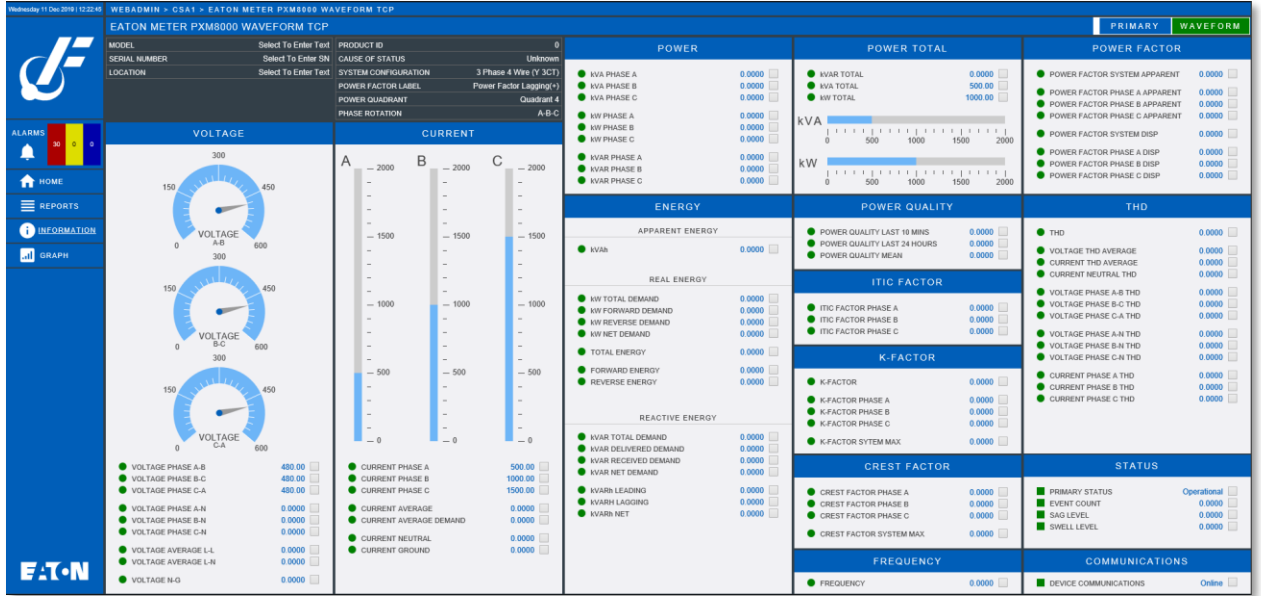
Wednesday 11 Dec 2019 | 12:22:45

WEBADMIN > CSA1 > EATON METER PXM8000 WAVEFORM TCP

EATON METER PXM8000 WAVEFORM TCP

PRIMARY WAVEFORM

ALARMS 30 0 0

HOME
REPORTS
INFORMATION
GRAPH

E·T·N

| MODEL | Select To Enter Text |
|---|---|
| SERIAL NUMBER | Select To Enter SN |
| LOCATION | Select To Enter Text |

| PRODUCT ID | 0 |
|---|---|
| CAUSE OF STATUS | Unknown |
| SYSTEM CONFIGURATION | 3 Phase 4 Wire (Y 3CT) |
| POWER FACTOR LABEL | Power Factor Lagging(+) |
| POWER QUADRANT | Quadrant 4 |
| PHASE ROTATION | A-B-C |

VOLTAGE

300 150 450 0 600 VOLTAGE A-B
300 150 450 0 600 VOLTAGE B-C
300 150 450 0 600 VOLTAGE C-A

VOLTAGE PHASE A-B 480.00
VOLTAGE PHASE B-C 480.00
VOLTAGE PHASE C-A 480.00
VOLTAGE PHASE A-N 0.0000
VOLTAGE PHASE B-N 0.0000
VOLTAGE PHASE C-N 0.0000
VOLTAGE AVERAGE L-L 0.0000
VOLTAGE AVERAGE L-N 0.0000
VOLTAGE N-G 0.0000

CURRENT

A B C
2000 1500 1000 500 0
2000 1500 1000 500 0
2000 1500 1000 500 0

CURRENT PHASE A 500.00
CURRENT PHASE B 1000.00
CURRENT PHASE C 1500.00
CURRENT AVERAGE 0.0000
CURRENT AVERAGE DEMAND 0.0000
CURRENT NEUTRAL 0.0000
CURRENT GROUND 0.0000

POWER

kVA PHASE A 0.0000
kVA PHASE B 0.0000
kVA PHASE C 0.0000
kW PHASE A 0.0000
kW PHASE B 0.0000
kW PHASE C 0.0000
kVAR PHASE A 0.0000
kVAR PHASE B 0.0000
kVAR PHASE C 0.0000

ENERGY

APPARENT ENERGY
kVAh 0.0000

REAL ENERGY
kW TOTAL DEMAND 0.0000
kW FORWARD DEMAND 0.0000
kW REVERSE DEMAND 0.0000
kW NET DEMAND 0.0000
TOTAL ENERGY 0.0000
FORWARD ENERGY 0.0000
REVERSE ENERGY 0.0000

REACTIVE ENERGY
kVAR TOTAL DEMAND 0.0000
kVAR DELIVERED DEMAND 0.0000
kVAR RECEIVED DEMAND 0.0000
kVAR NET DEMAND 0.0000
kVARh LEADING 0.0000
kVARH LAGGING 0.0000
kVARh NET 0.0000

POWER TOTAL

kVAR TOTAL 0.0000
kVA TOTAL 500.00
kW TOTAL 1000.00
kVA 0 500 1000 1500 2000
kW 0 500 1000 1500 2000

POWER QUALITY

POWER QUALITY LAST 10 MINS 0.0000
POWER QUALITY LAST 24 HOURS 0.0000
POWER QUALITY MEAN 0.0000

ITIC FACTOR

ITIC FACTOR PHASE A 0.0000
ITIC FACTOR PHASE B 0.0000
ITIC FACTOR PHASE C 0.0000

K-FACTOR

K-FACTOR 0.0000
K-FACTOR PHASE A 0.0000
K-FACTOR PHASE B 0.0000
K-FACTOR PHASE C 0.0000
K-FACTOR SYTEM MAX 0.0000

CREST FACTOR

CREST FACTOR PHASE A 0.0000
CREST FACTOR PHASE B 0.0000
CREST FACTOR PHASE C 0.0000
CREST FACTOR SYSTEM MAX 0.0000

FREQUENCY

FREQUENCY 0.0000

POWER FACTOR

POWER FACTOR SYSTEM APPARENT 0.0000
POWER FACTOR PHASE A APPARENT 0.0000
POWER FACTOR PHASE B APPARENT 0.0000
POWER FACTOR PHASE C APPARENT 0.0000
POWER FACTOR SYSTEM DISP 0.0000
POWER FACTOR PHASE A DISP 0.0000
POWER FACTOR PHASE B DISP 0.0000
POWER FACTOR PHASE C DISP 0.0000

THD

THD 0.0000
VOLTAGE THD AVERAGE 0.0000
CURRENT THD AVERAGE 0.0000
CURRENT NEUTRAL THD 0.0000
VOLTAGE PHASE A-B THD 0.0000
VOLTAGE PHASE B-C THD 0.0000
VOLTAGE PHASE C-A THD 0.0000
VOLTAGE PHASE A-N THD 0.0000
VOLTAGE PHASE B-N THD 0.0000
VOLTAGE PHASE C-N THD 0.0000
CURRENT PHASE A THD 0.0000
CURRENT PHASE B THD 0.0000
CURRENT PHASE C THD 0.0000

STATUS

PRIMARY STATUS Operational
EVENT COUNT 0.0000
SAG LEVEL 0.0000
SWELL LEVEL 0.0000

COMMUNICATIONS

DEVICE COMMUNICATIONS Online